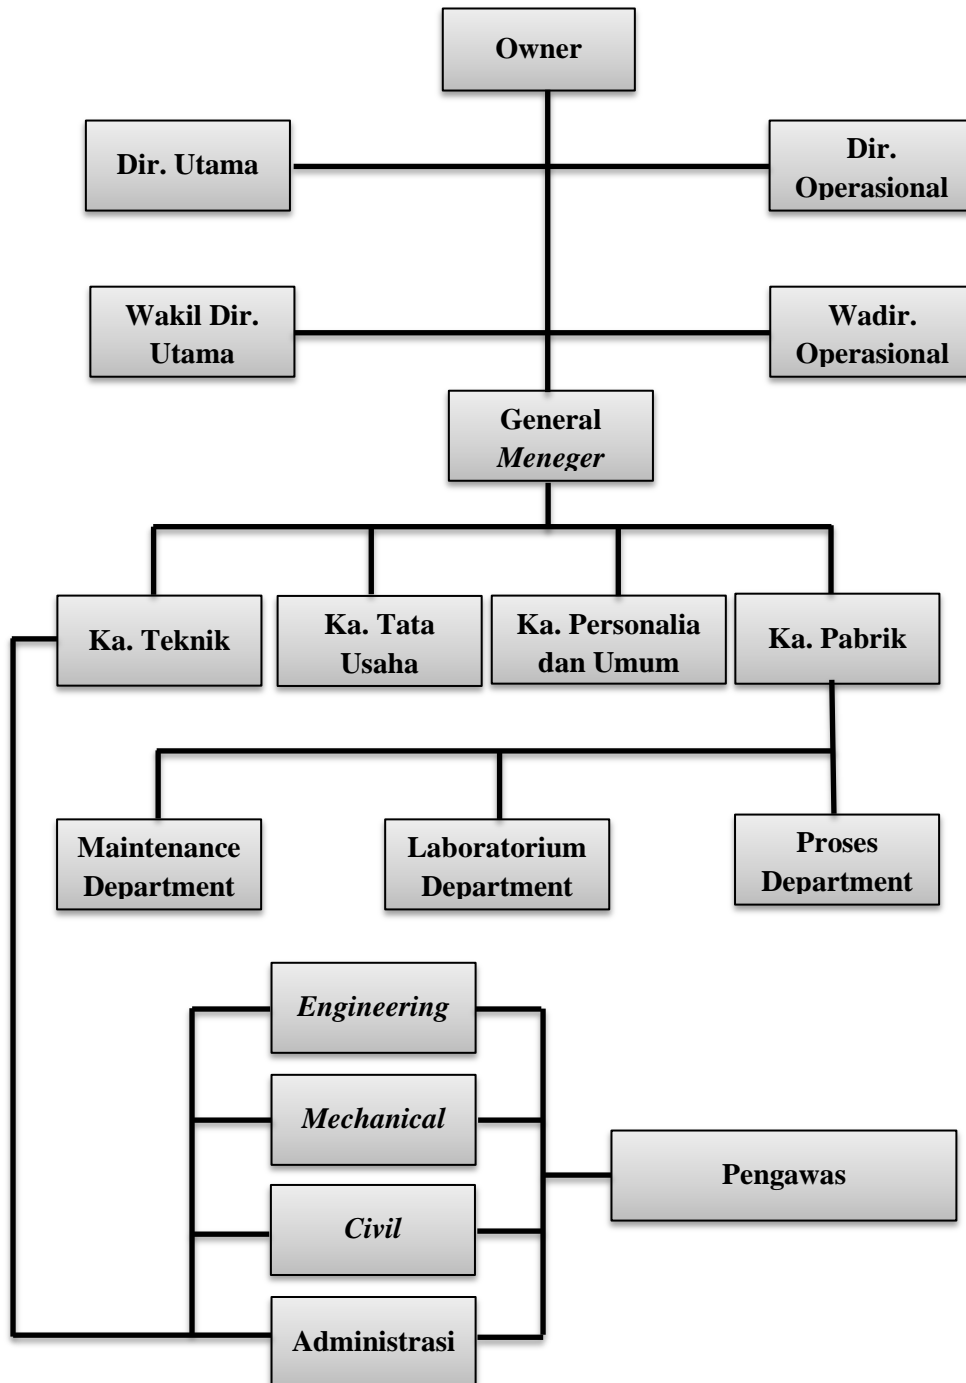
Owner

Dir. Utama

Dir. Operasional

Wakil Dir. Utama

Wadir. Operasional

General *Meneger*

Ka. Teknik

Ka. Tata Usaha

Ka. Personalia dan Umum

Ka. Pabrik

Maintenance Department

Laboratorium Department

Proses Department

*Engineering*

*Mechanical*

*Civil*

Administrasi

Pengawas